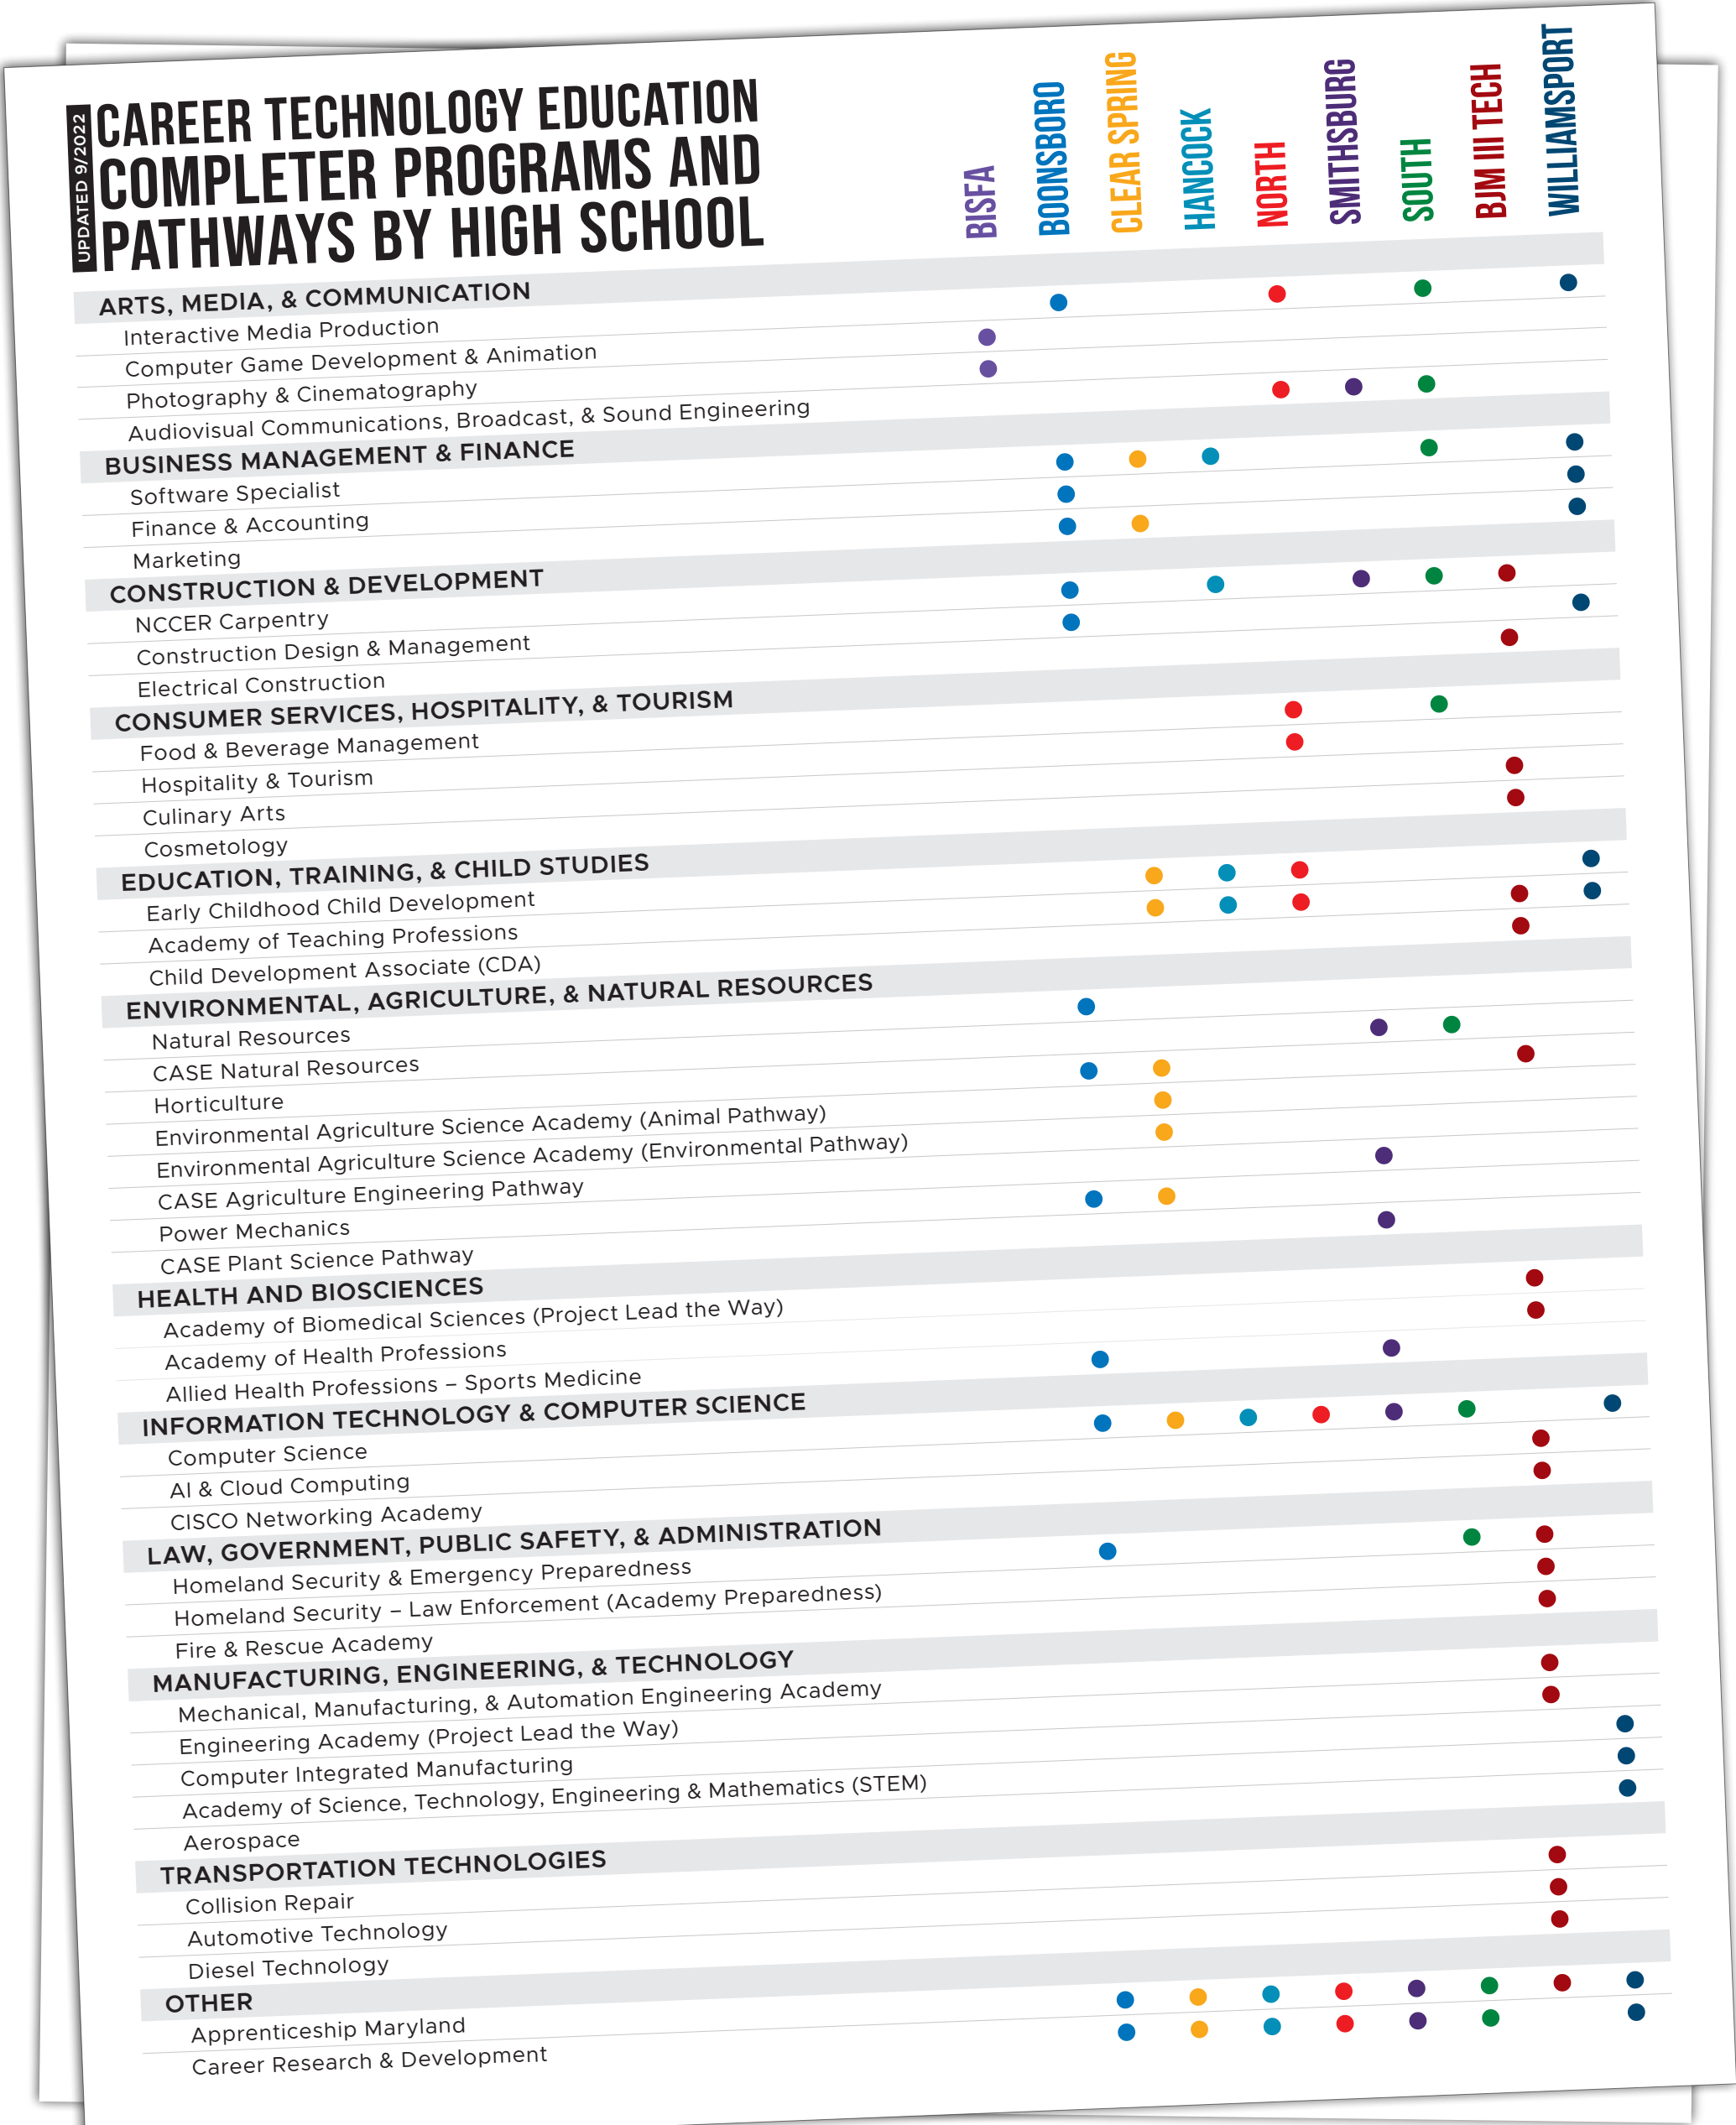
UPDATED 9/2022

CAREER TECHNOLOGY EDUCATION COMPLETER PROGRAMS AND PATHWAYS BY HIGH SCHOOL

BISFA
BOONSBORO
CLEAR SPRING
HANCOCK
NORTH
SMITHSBURG
SOUTH
BJM III TECH
WILLIAMSPORT

ARTS, MEDIA, & COMMUNICATION
Interactive Media Production
Computer Game Development & Animation
Photography & Cinematography
Audiovisual Communications, Broadcast, & Sound Engineering

BUSINESS MANAGEMENT & FINANCE
Software Specialist
Finance & Accounting
Marketing

CONSTRUCTION & DEVELOPMENT
NCCER Carpentry
Construction Design & Management
Electrical Construction

CONSUMER SERVICES, HOSPITALITY, & TOURISM
Food & Beverage Management
Hospitality & Tourism
Culinary Arts
Cosmetology

EDUCATION, TRAINING, & CHILD STUDIES
Early Childhood Child Development
Academy of Teaching Professions
Child Development Associate (CDA)

ENVIRONMENTAL, AGRICULTURE, & NATURAL RESOURCES
Natural Resources
CASE Natural Resources
Horticulture
Environmental Agriculture Science Academy (Animal Pathway)
Environmental Agriculture Science Academy (Environmental Pathway)
CASE Agriculture Engineering Pathway
Power Mechanics
CASE Plant Science Pathway

HEALTH AND BIOSCIENCES
Academy of Biomedical Sciences (Project Lead the Way)
Academy of Health Professions
Allied Health Professions – Sports Medicine

INFORMATION TECHNOLOGY & COMPUTER SCIENCE
Computer Science
AI & Cloud Computing
CISCO Networking Academy

LAW, GOVERNMENT, PUBLIC SAFETY, & ADMINISTRATION
Homeland Security & Emergency Preparedness
Homeland Security – Law Enforcement (Academy Preparedness)
Fire & Rescue Academy

MANUFACTURING, ENGINEERING, & TECHNOLOGY
Mechanical, Manufacturing, & Automation Engineering Academy
Engineering Academy (Project Lead the Way)
Computer Integrated Manufacturing
Academy of Science, Technology, Engineering & Mathematics (STEM)
Aerospace

TRANSPORTATION TECHNOLOGIES
Collision Repair
Automotive Technology
Diesel Technology

OTHER
Apprenticeship Maryland
Career Research & Development